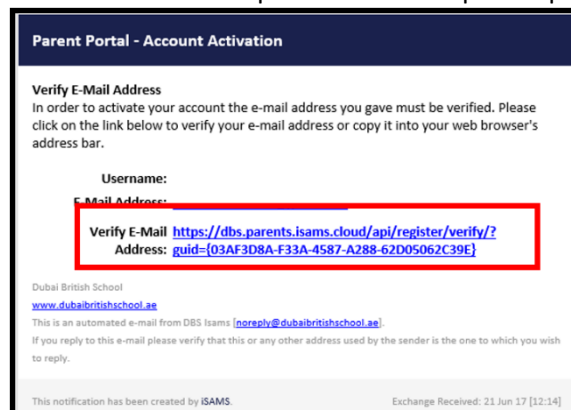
Parent Portal - Account Activation

Verify E-Mail Address
In order to activate your account the e-mail address you gave must be verified. Please click on the link below to verify your e-mail address or copy it into your web browser's address bar.

Username:

E-Mail Address:

Verify E-Mail Address: https://dbs.parents.isams.cloud/api/register/verify/?guid={03AF3D8A-F33A-4587-A288-62D05062C39E}

Dubai British School
www.dubaibritishschool.ae
This is an automated e-mail from DBS Isams [noreply@dubaibritishschool.ae].
If you reply to this e-mail please verify that this or any other address used by the sender is the one to which you wish to reply.

This notification has been created by iSAMS.

Exchange Received: 21 Jun 17 [12:14]